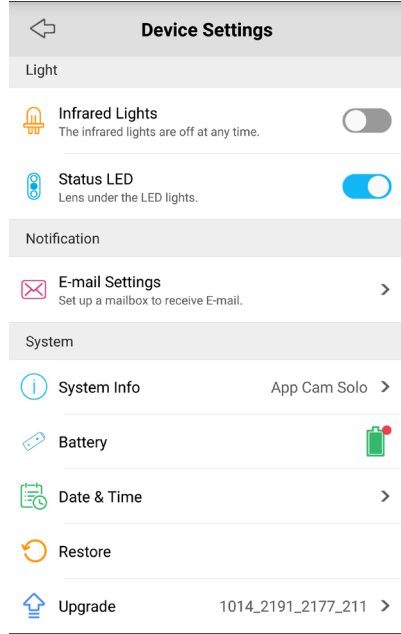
Device Settings

Light

Infrared Lights
The infrared lights are off at any time.

Status LED
Lens under the LED lights.

Notification

E-mail Settings
Set up a mailbox to receive E-mail.

System

System Info App Cam Solo

Battery

Date & Time

Restore

Upgrade 1014_2191_2177_211